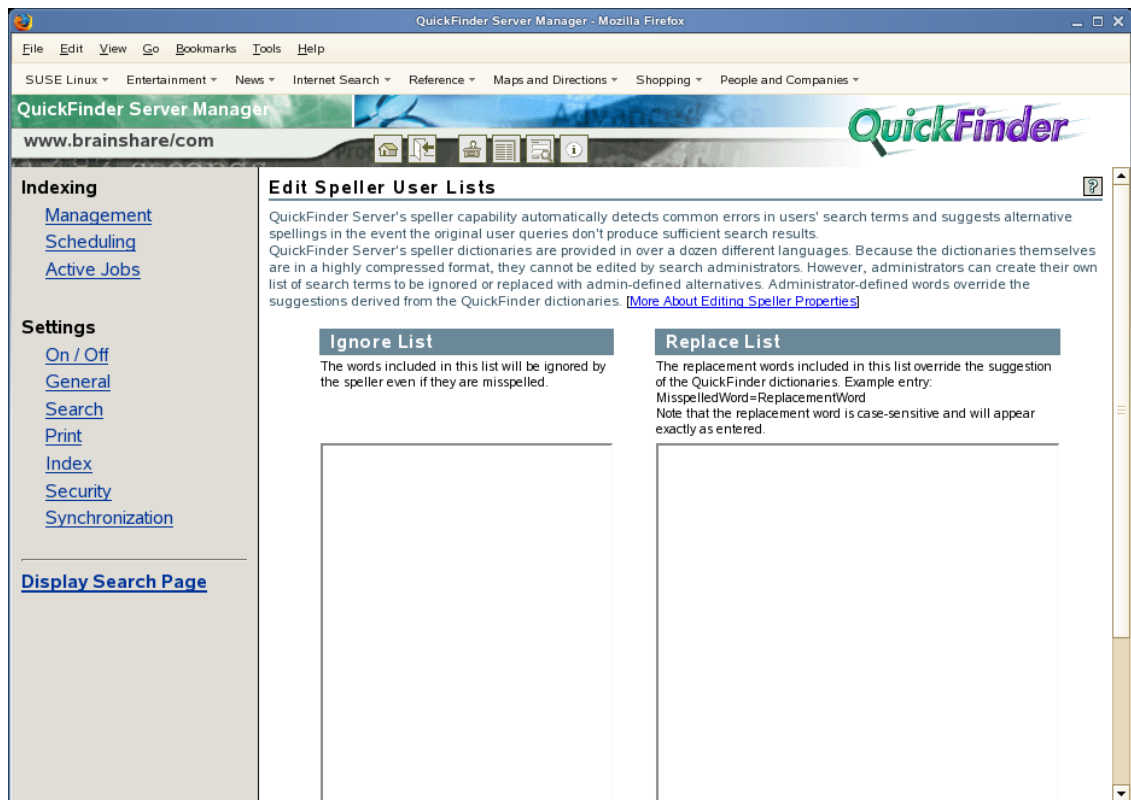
QuickFinder Server Manager - Mozilla Firefox

File Edit View Go Bookmarks Tools Help

SUSE Linux Entertainment News Internet Search Reference Maps and Directions Shopping People and Companies

QuickFinder Server Manager
www.brainshare/com

QuickFinder

Indexing
Management
Scheduling
Active Jobs

Settings
On / Off
General
Search
Print
Index
Security
Synchronization

Display Search Page

Edit Speller User Lists

QuickFinder Server's speller capability automatically detects common errors in users' search terms and suggests alternative spellings in the event the original user queries don't produce sufficient search results.
QuickFinder Server's speller dictionaries are provided in over a dozen different languages. Because the dictionaries themselves are in a highly compressed format, they cannot be edited by search administrators. However, administrators can create their own list of search terms to be ignored or replaced with admin-defined alternatives. Administrator-defined words override the suggestions derived from the QuickFinder dictionaries. [More About Editing Speller Properties]

Ignore List
The words included in this list will be ignored by the speller even if they are misspelled.

Replace List
The replacement words included in this list override the suggestion of the QuickFinder dictionaries. Example entry: MisspelledWord=ReplacementWord
Note that the replacement word is case-sensitive and will appear exactly as entered.